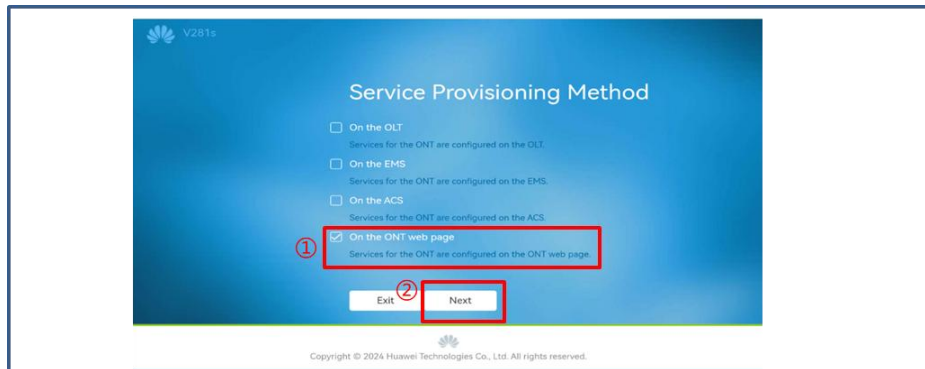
V281s

Service Provisioning Method

On the OLT
Services for the ONT are configured on the OLT.

On the EMS
Services for the ONT are configured on the EMS.

On the ACS
Services for the ONT are configured on the ACS.

①
On the ONT web page
Services for the ONT are configured on the ONT web page.

Exit ② Next

Copyright © 2024 Huawei Technologies Co., Ltd. All rights reserved.